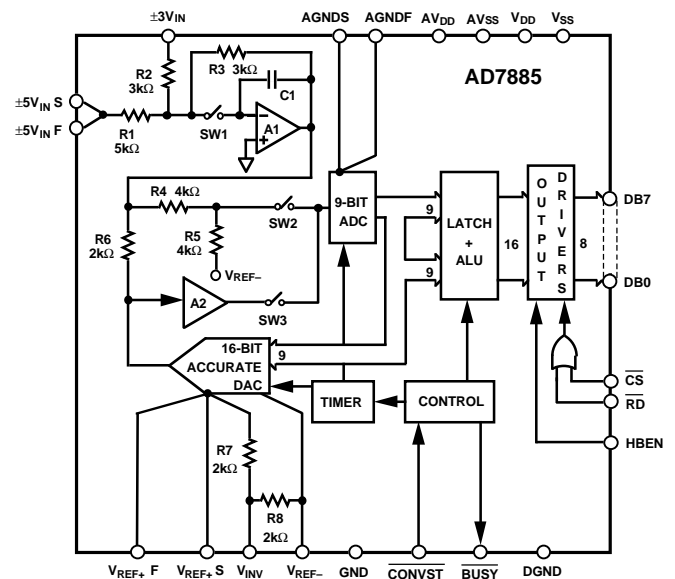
$\pm3V_{IN}$

AGNDS

AGNDF

$AV_{DD}$

$AV_{SS}$

$V_{DD}$

$V_{SS}$

AD7885

R2 3kΩ

R3 3kΩ

C1

$\pm5V_{IN}$ S

$\pm5V_{IN}$ F

R1 5kΩ

SW1

A1

R4 4kΩ

R5 4kΩ

$V_{REF-}$

SW2

9-BIT ADC

9

9

LATCH + ALU

16

OUTPUT

DRIVERS

8

DB7

DB0

R6 2kΩ

A2

SW3

16-BIT ACCURATE DAC

9

TIMER

CONTROL

$\overline{CS}$

$\overline{RD}$

HBEN

R7 2kΩ

R8 2kΩ

$V_{REF+}$ F

$V_{REF+}$ S

$V_{INV}$

$V_{REF-}$

GND

$\overline{CONVST}$

$\overline{BUSY}$

DGND